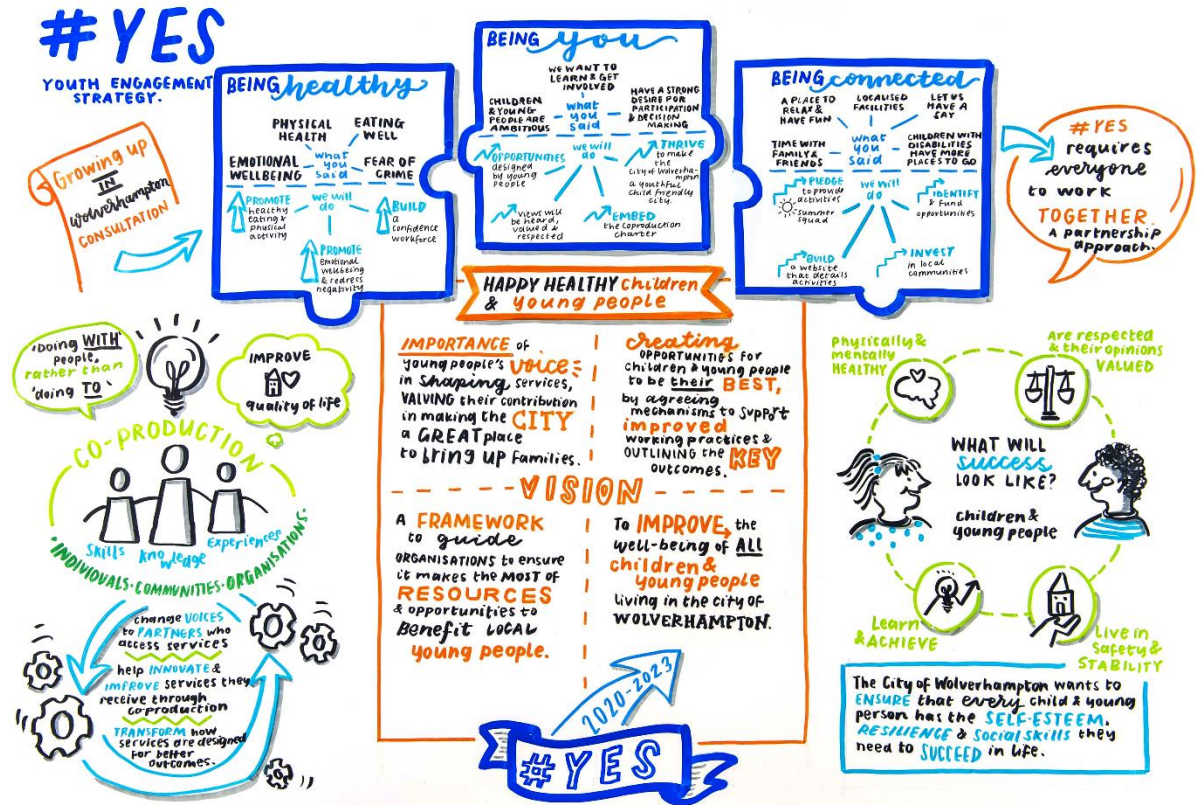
#YES

YOUTH ENGAGEMENT STRATEGY.

Growing up IN Wolverhampton CONSULTATION

BEING healthy

PHYSICAL HEALTH

EATING WELL

EMOTIONAL WELLBEING

what you said

FEAR OF CRIME

we will do

PROMOTE healthy eating & physical activity

BUILD a confidence workforce

PROMOTE emotional wellbeing & redress negativity

BEING you

WE WANT TO LEARN & GET INVOLVED

CHILDREN & YOUNG PEOPLE ARE AMBITIOUS

what you said

HAVE A STRONG DESIRE FOR PARTICIPATION & DECISION MAKING

OPPORTUNITIES designed by young people

we will do

THRIVE to make the City of Wolverhampton a youthful child friendly city.

views will be heard, valued & respected

EMBED the coproduction charter

BEING connected

A PLACE TO RELAX & HAVE FUN

LOCALISED FACILITIES

LET US HAVE A SAY

TIME WITH FAMILY & FRIENDS

what you said

CHILDREN WITH DISABILITIES HAVE MORE PLACES TO GO

PLEDGE to provide activities

summer squad

we will do

IDENTIFY & fund opportunities

BUILD a website that details activities

INVEST in local communities

#YES requires everyone to work TOGETHER A partnership approach.

HAPPY HEALTHY children & young people

'Doing WITH' people, rather than 'doing TO'

IMPROVE quality of life

CO-PRODUCTION

Skills Knowledge Experiences

·INDIVIDUALS·COMMUNITIES·ORGANISATIONS·

change VOICES to PARTNERS who access services

help INNOVATE & IMPROVE services they receive through coproduction

TRANSFORM how services are designed for better outcomes.

IMPORTANCE of young people's VOICE in shaping services, VALUING their contribution in making the CITY a GREAT place to bring up families.

Creating OPPORTUNITIES for children & young people to be their BEST, by agreeing mechanisms to support improved working practices & OUTLINING the KEY outcomes.

VISION

A FRAMEWORK to guide ORGANISATIONS to ensure it makes the MOST of RESOURCES & opportunities to Benefit LOCAL young people.

To IMPROVE the well-being of ALL children & young people living in the city of WOLVERHAMPTON.

2020-2023

#YES

physically & mentally HEALTHY

Are respected & their opinions VALUED

WHAT WILL SUCCESS LOOK LIKE?

children & young people

Learn & ACHIEVE

Live in Safety & STABILITY

The City of Wolverhampton wants to ENSURE that every child & young person has the SELF-ESTEEM, RESILIENCE & Social Skills they need to SUCCEED in life.